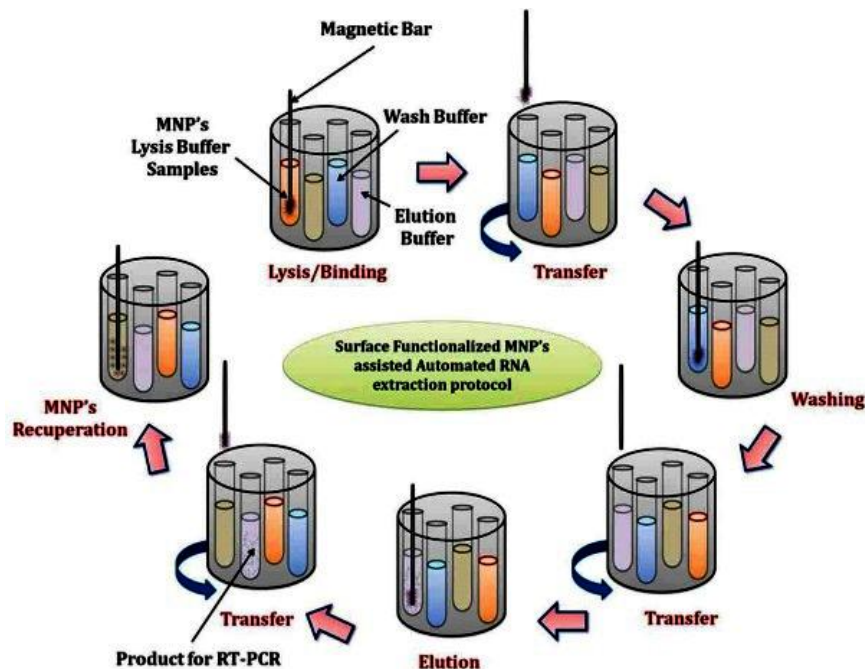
Magnetic Bar

MNP's
Lysis Buffer
Samples

Wash Buffer

Elution
Buffer

Lysis/Binding

Transfer

Washing

Surface Functionalized MNP's assisted Automated RNA extraction protocol

MNP's
Recuperation

Transfer

Elution

Transfer

Product for RT-PCR